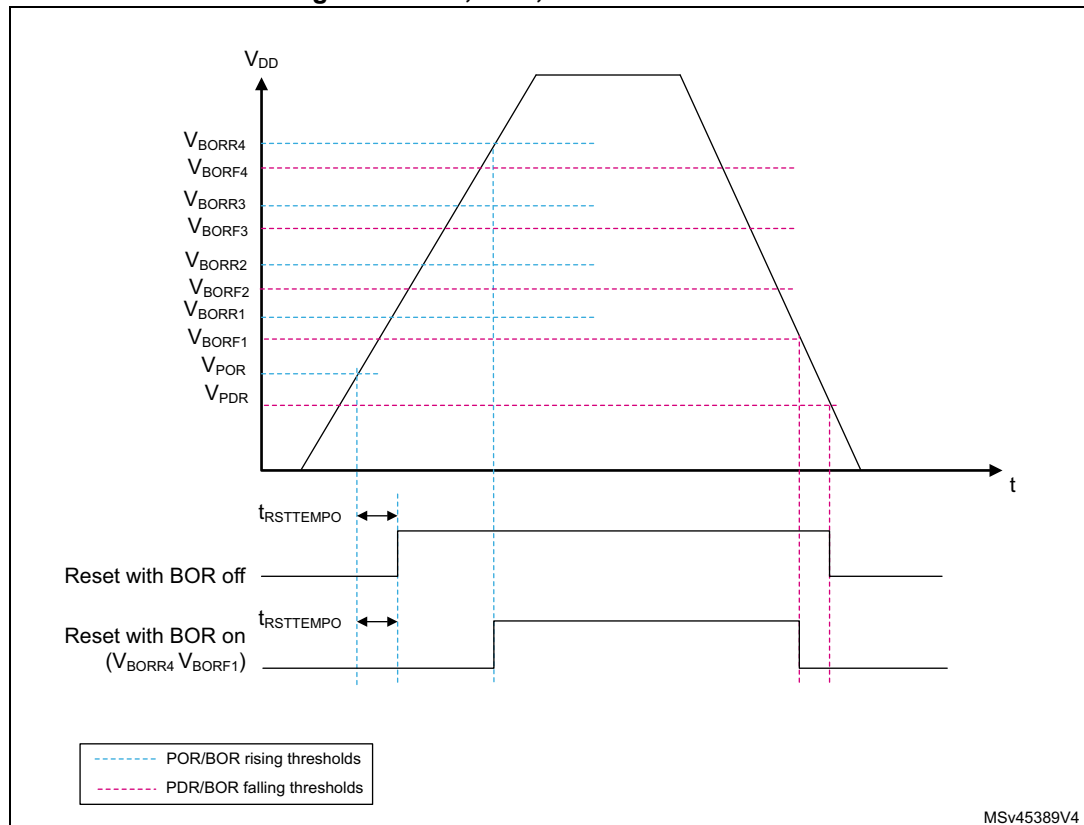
$V_{DD}$

$V_{BORR4}$
$V_{BORF4}$
$V_{BORR3}$
$V_{BORF3}$
$V_{BORR2}$
$V_{BORF2}$
$V_{BORR1}$
$V_{BORF1}$
$V_{POR}$
$V_{PDR}$

t

$t_{RSTTEMPO}$

Reset with BOR off

$t_{RSTTEMPO}$

Reset with BOR on
($V_{BORR4}$ $V_{BORF1}$)

POR/BOR rising thresholds
PDR/BOR falling thresholds

MSv45389V4